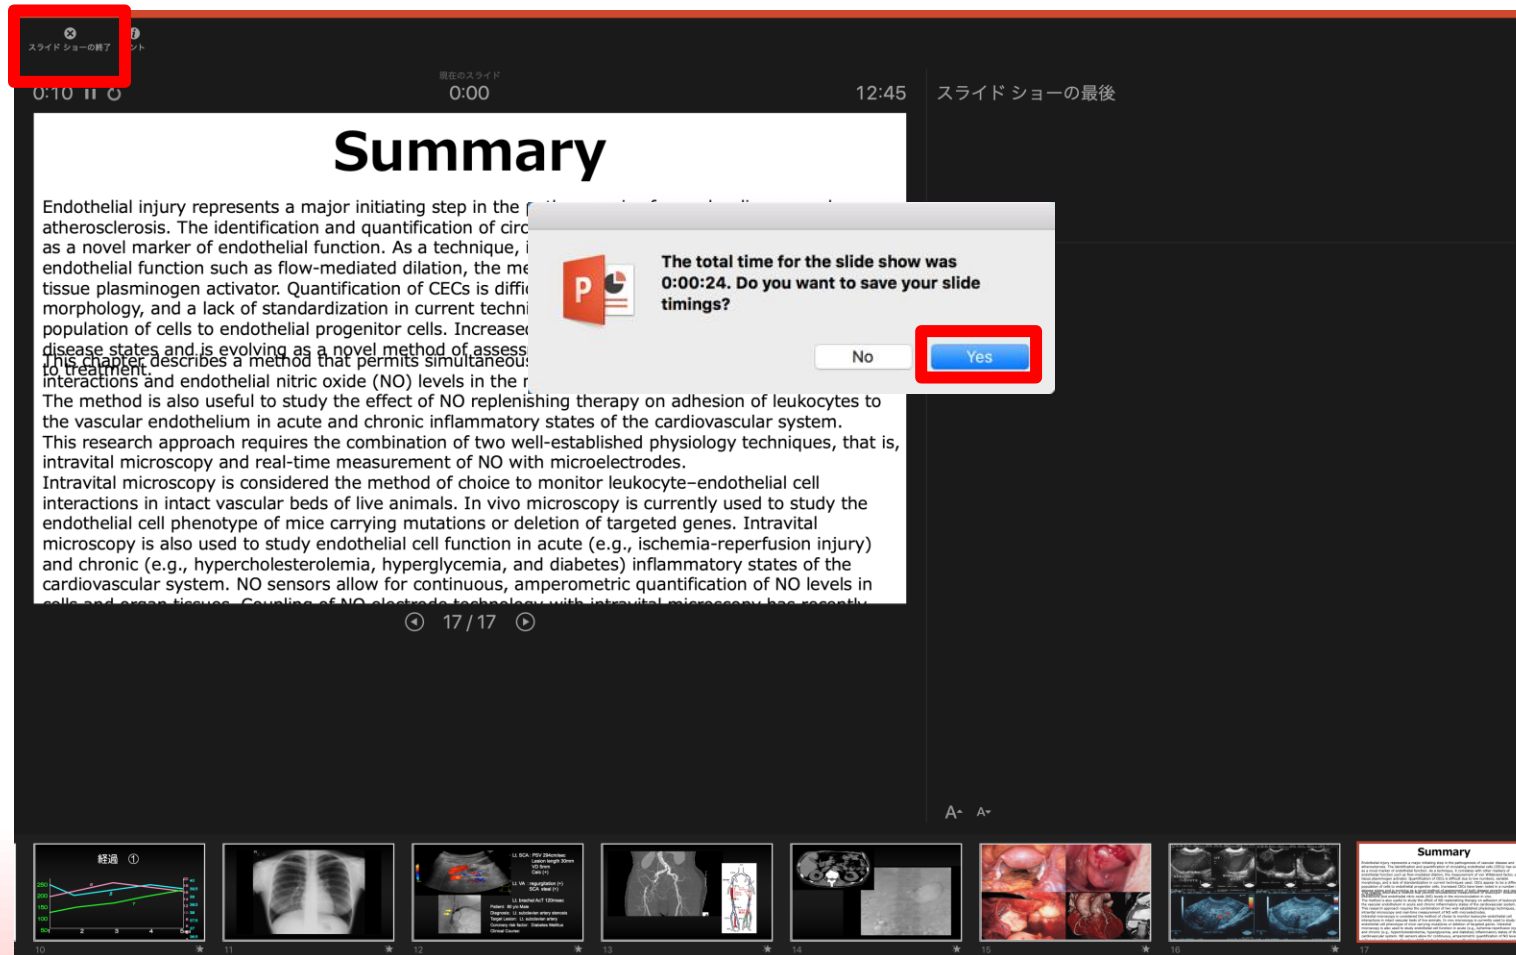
スライド ショーの終了

0:10

現在のスライド
0:00

12:45

スライド ショーの最後

Summary

Endothelial injury represents a major initiating step in the p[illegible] atherosclerosis. The identification and quantification of circ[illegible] as a novel marker of endothelial function. As a technique, i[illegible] endothelial function such as flow-mediated dilation, the me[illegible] tissue plasminogen activator. Quantification of CECs is diffi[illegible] morphology, and a lack of standardization in current techni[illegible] population of cells to endothelial progenitor cells. Increase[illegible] disease states and is evolving as a novel method of assess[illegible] to treatment.
This chapter describes a method that permits simultaneous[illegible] interactions and endothelial nitric oxide (NO) levels in the r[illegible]
The method is also useful to study the effect of NO replenishing therapy on adhesion of leukocytes to the vascular endothelium in acute and chronic inflammatory states of the cardiovascular system.
This research approach requires the combination of two well-established physiology techniques, that is, intravital microscopy and real-time measurement of NO with microelectrodes.
Intravital microscopy is considered the method of choice to monitor leukocyte–endothelial cell interactions in intact vascular beds of live animals. In vivo microscopy is currently used to study the endothelial cell phenotype of mice carrying mutations or deletion of targeted genes. Intravital microscopy is also used to study endothelial cell function in acute (e.g., ischemia-reperfusion injury) and chronic (e.g., hypercholesterolemia, hyperglycemia, and diabetes) inflammatory states of the cardiovascular system. NO sensors allow for continuous, amperometric quantification of NO levels in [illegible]

The total time for the slide show was 0:00:24. Do you want to save your slide timings?

No
Yes

17 / 17

経過 ①

Summary